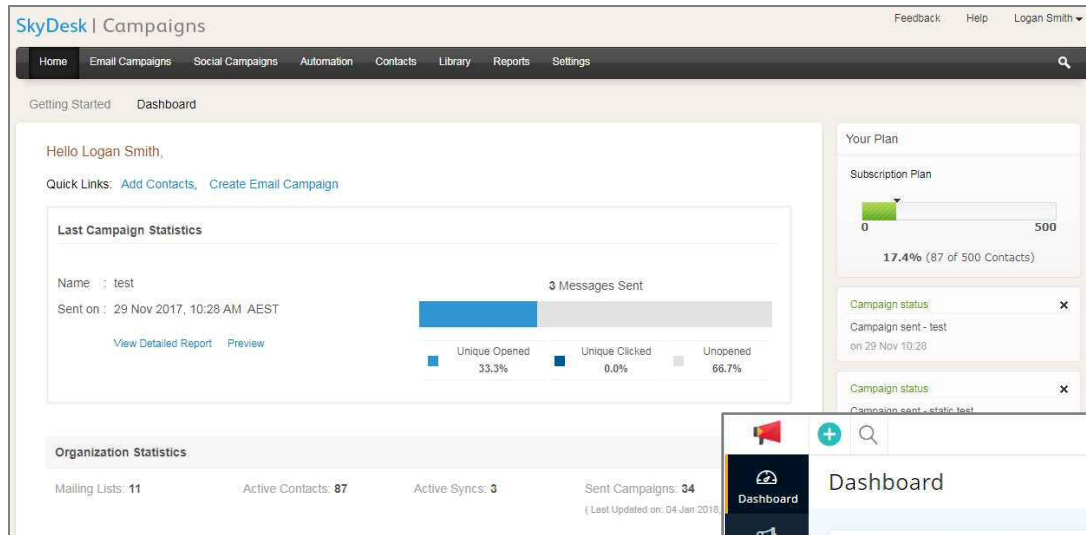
SkyDesk | Campaigns

Feedback Help Logan Smith

Home Email Campaigns Social Campaigns Automation Contacts Library Reports Settings

Getting Started Dashboard

Hello Logan Smith,

Quick Links: Add Contacts, Create Email Campaign

Last Campaign Statistics

Name : test

Sent on : 29 Nov 2017, 10:28 AM AEST

View Detailed Report Preview

3 Messages Sent

| Unique Opened | Unique Clicked | Unopened |
|---|---|---|
| 33.3% | 0.0% | 66.7% |

Organization Statistics

Mailing Lists: 11 Active Contacts: 87 Active Syncs: 3 Sent Campaigns: 34

( Last Updated on: 04 Jan 2018,

Your Plan

Subscription Plan

0 500

17.4% (87 of 500 Contacts)

Campaign status

Campaign sent - test

on 29 Nov 10:28

Campaign status

Campaign sent - static test

Dashboard

Dashboard